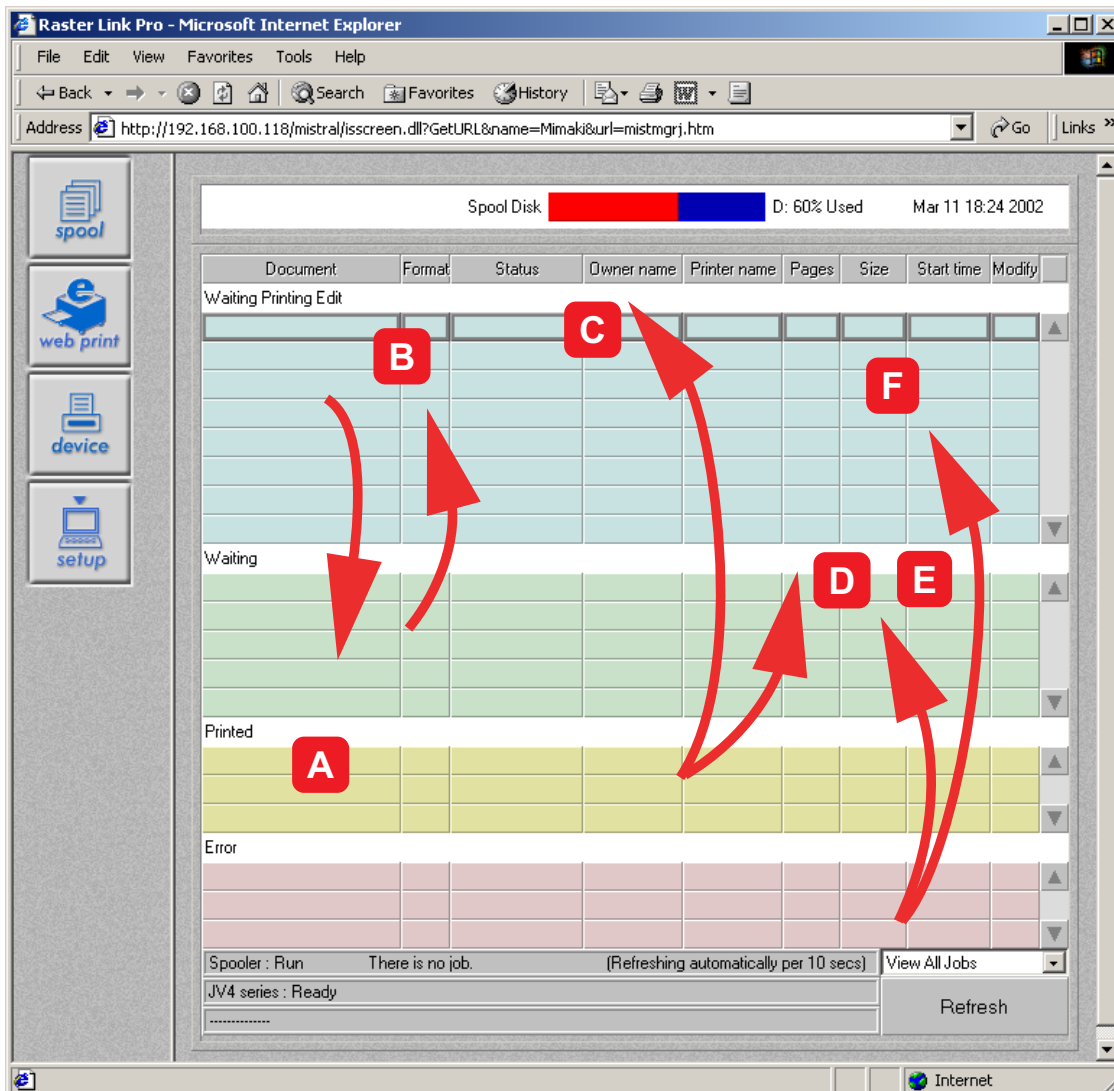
Raster Link Pro - Microsoft Internet Explorer

File Edit View Favorites Tools Help

Back Search Favorites History

Address http://192.168.100.118/mistral/isscreen.dll?GetURL&name=Mimaki&url=mistmgrj.htm Go Links

spool
web print
device
setup

Spool Disk D: 60% Used Mar 11 18:24 2002

| Document | Format | Status | Owner name | Printer name | Pages | Size | Start time | Modify |
|---|---|---|---|---|---|---|---|---|

Waiting Printing Edit

B

C

F

Waiting

D

E

Printed

A

Error

Spooler : Run There is no job. (Refreshing automatically per 10 secs)

View All Jobs

JV4 series : Ready

Refresh

--------------

Internet